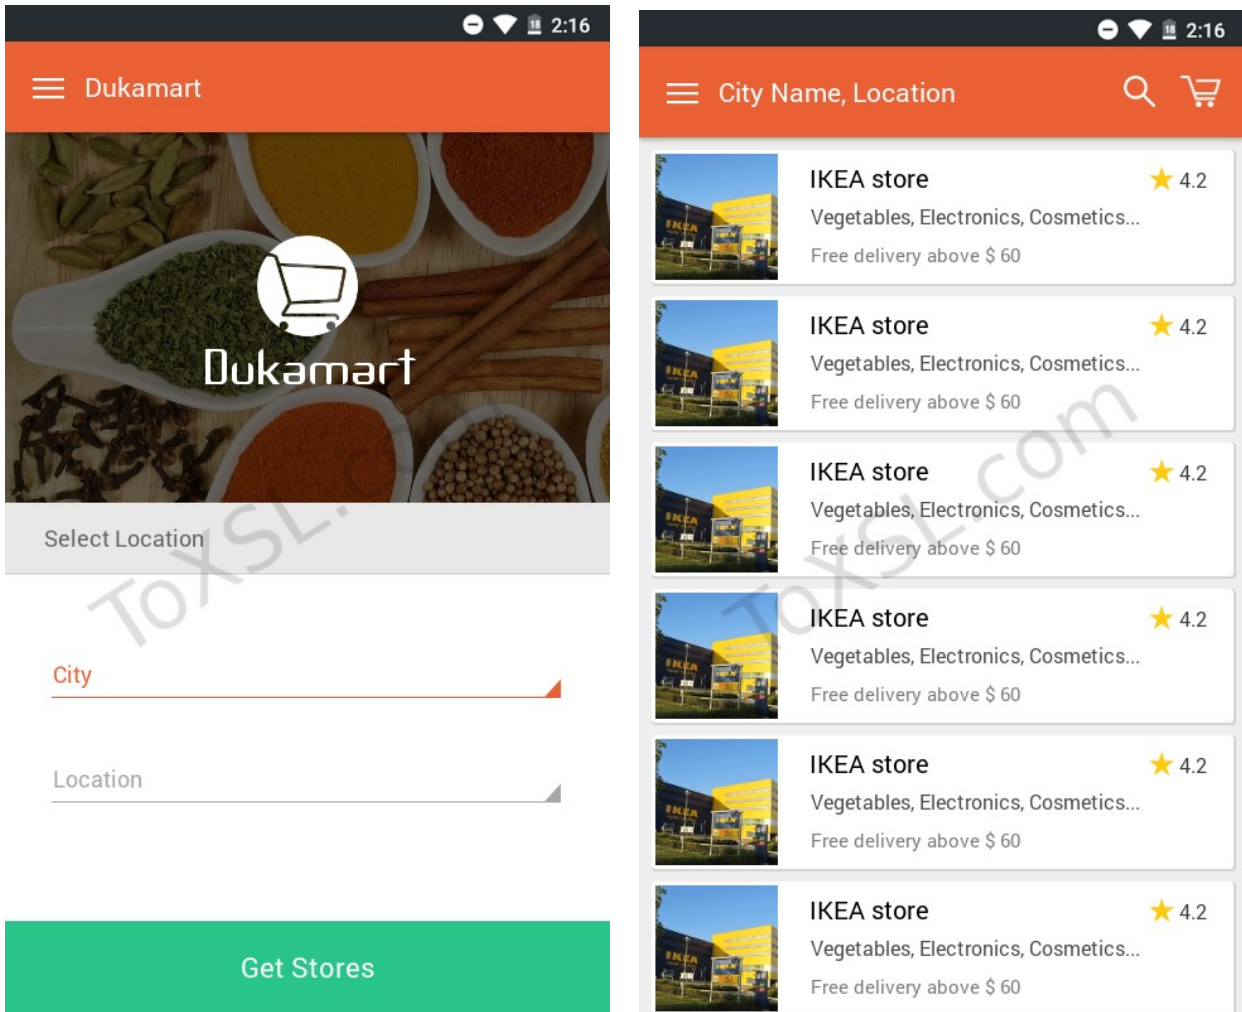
2:16

Dukamart

Dukamart

Select Location

City

Location

Get Stores

ToXSL.com

2:16

City Name, Location

IKEA store
4.2
Vegetables, Electronics, Cosmetics...
Free delivery above $ 60

IKEA store
4.2
Vegetables, Electronics, Cosmetics...
Free delivery above $ 60

IKEA store
4.2
Vegetables, Electronics, Cosmetics...
Free delivery above $ 60

IKEA store
4.2
Vegetables, Electronics, Cosmetics...
Free delivery above $ 60

IKEA store
4.2
Vegetables, Electronics, Cosmetics...
Free delivery above $ 60

IKEA store
4.2
Vegetables, Electronics, Cosmetics...
Free delivery above $ 60

ToXSL.com